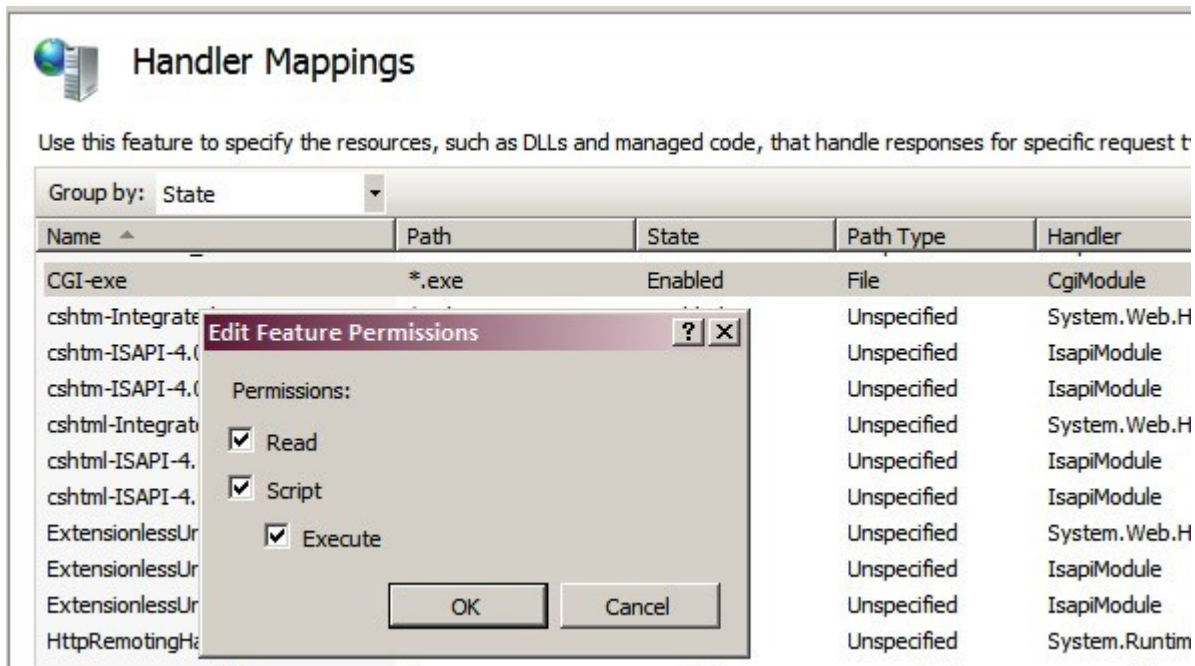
Handler Mappings

Use this feature to specify the resources, such as DLLs and managed code, that handle responses for specific request t

Group by: State

| Name | Path | State | Path Type | Handler |
|---|---|---|---|---|
| CGI-exe | *.exe | Enabled | File | CgiModule |
| cshtm-Integrate | | | Unspecified | System.Web.H |
| cshtm-ISAPI-4.( | | | Unspecified | IsapiModule |
| cshtm-ISAPI-4.( | | | Unspecified | IsapiModule |
| cshtml-Integrat | | | Unspecified | System.Web.H |
| cshtml-ISAPI-4. | | | Unspecified | IsapiModule |
| cshtml-ISAPI-4. | | | Unspecified | IsapiModule |
| ExtensionlessUr | | | Unspecified | System.Web.H |
| ExtensionlessUr | | | Unspecified | IsapiModule |
| ExtensionlessUr | | | Unspecified | IsapiModule |
| HttpRemotingHa | | | Unspecified | System.Runtim |

Edit Feature Permissions ? X

Permissions:

Read

Script

Execute

OK Cancel